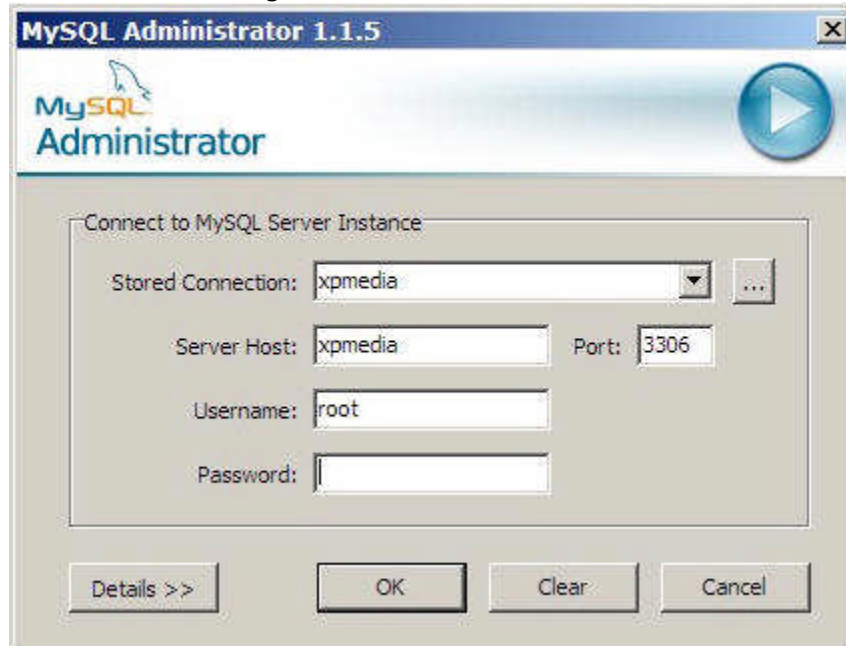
MySQL Administrator 1.1.5

MySQL
Administrator

Connect to MySQL Server Instance

Stored Connection: xpmedia ...

Server Host: xpmedia Port: 3306

Username: root

Password:

Details >> OK Clear Cancel